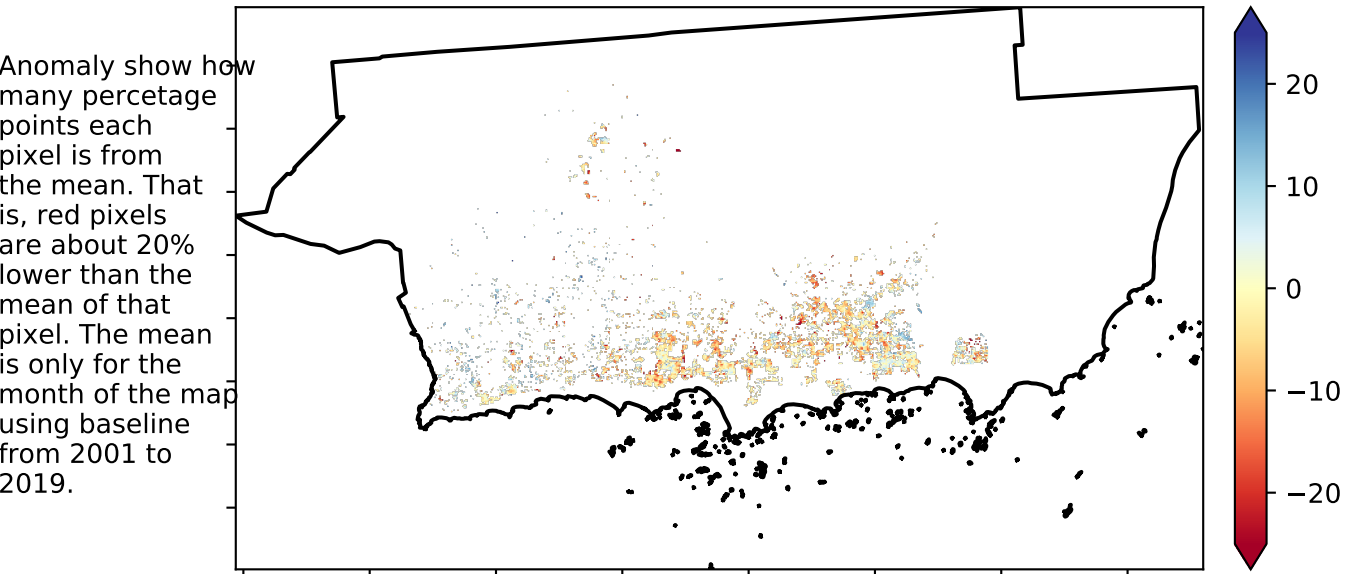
Anomaly show how many percetage points each pixel is from the mean. That is, red pixels are about 20% lower than the mean of that pixel. The mean is only for the month of the map using baseline from 2001 to 2019.

20
10
0
−10
−20